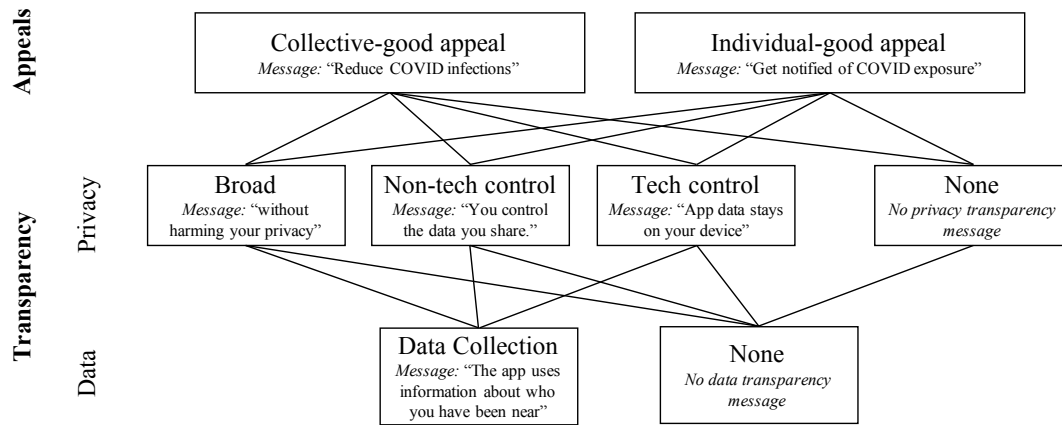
Appeals

Collective-good appeal
*Message:* "Reduce COVID infections"

Individual-good appeal
*Message:* "Get notified of COVID exposure"

Transparency

Privacy

Broad
*Message:* "without harming your privacy"

Non-tech control
*Message:* "You control the data you share."

Tech control
*Message:* "App data stays on your device"

None
*No privacy transparency message*

Data

Data Collection
*Message:* "The app uses information about who you have been near"

None
*No data transparency message*